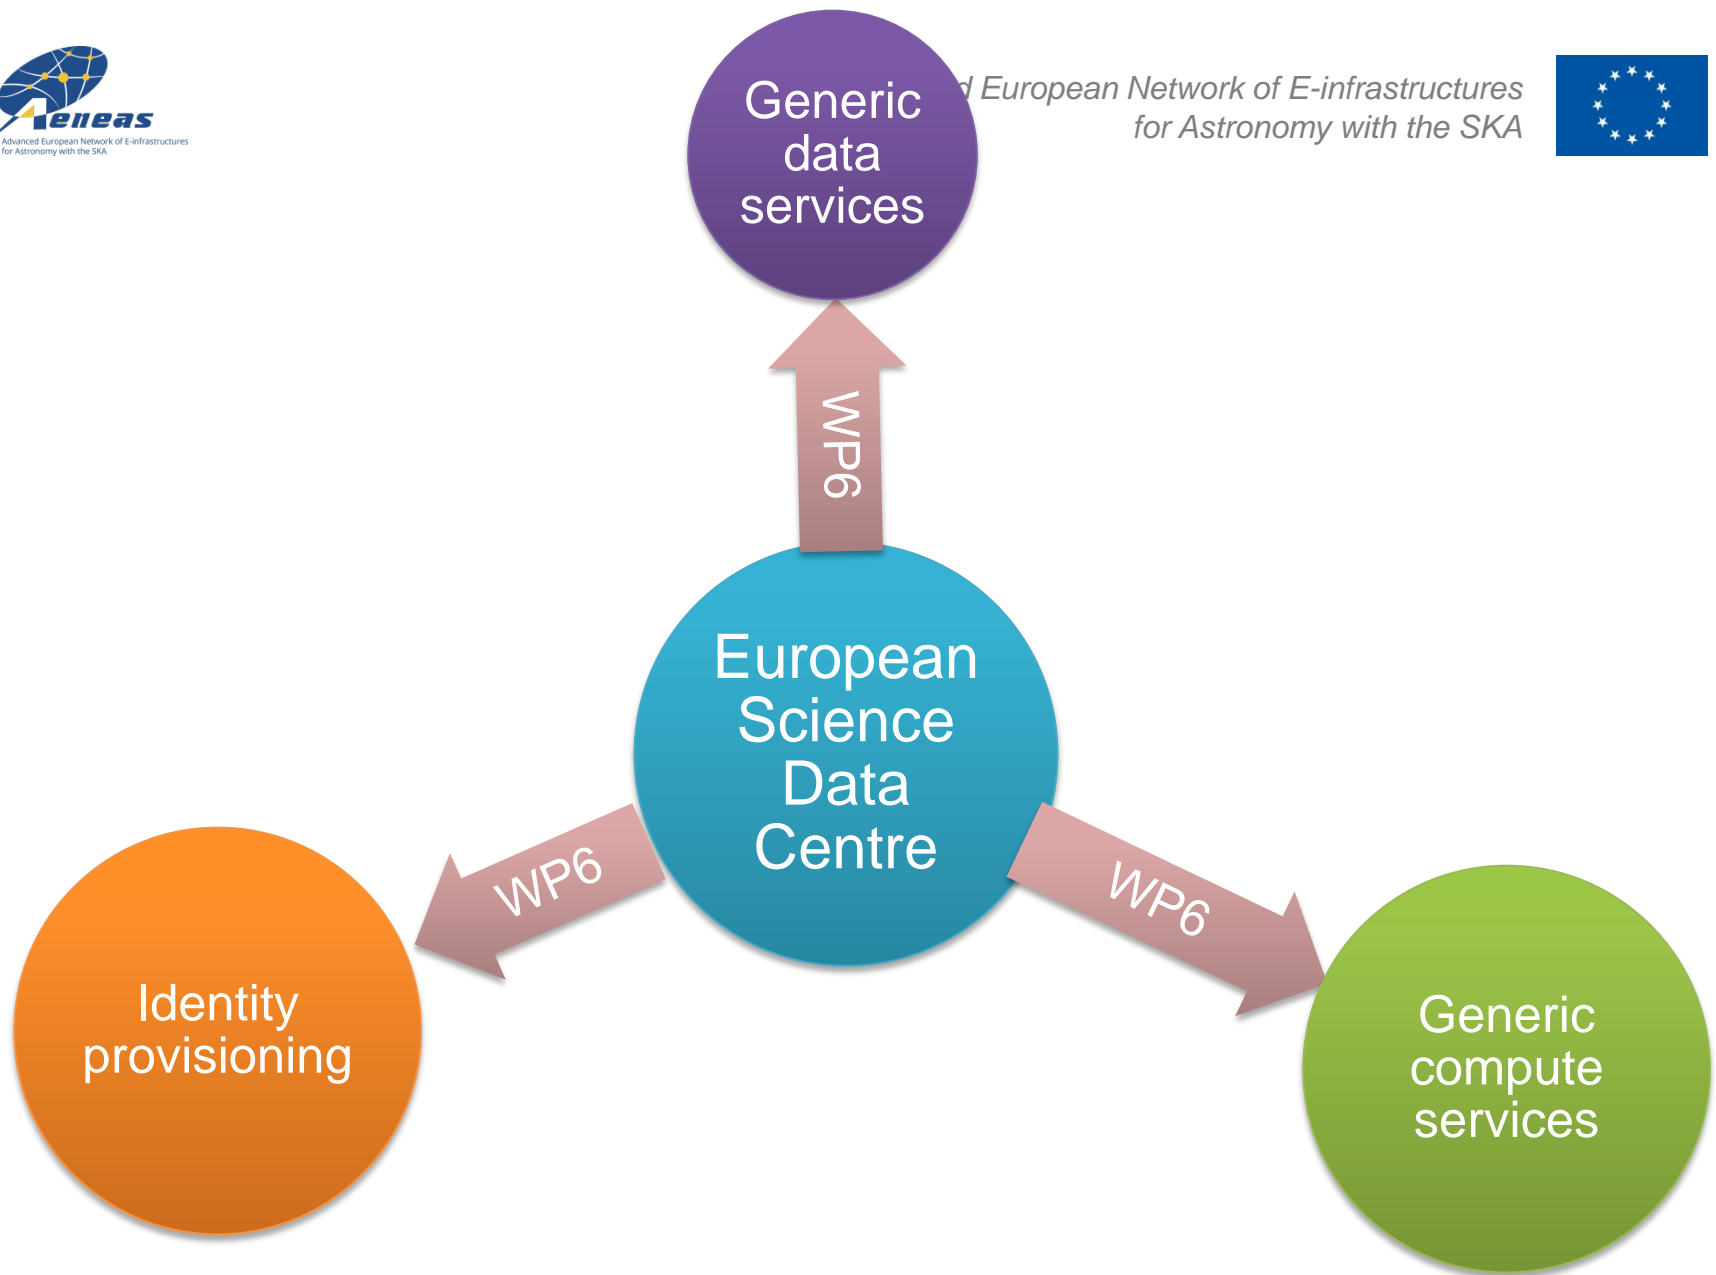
Aeneas
Advanced European Network of E-infrastructures for Astronomy with the SKA

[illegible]d European Network of E-infrastructures for Astronomy with the SKA

Generic data services

WP6

European Science Data Centre

WP6

WP6

Identity provisioning

Generic compute services